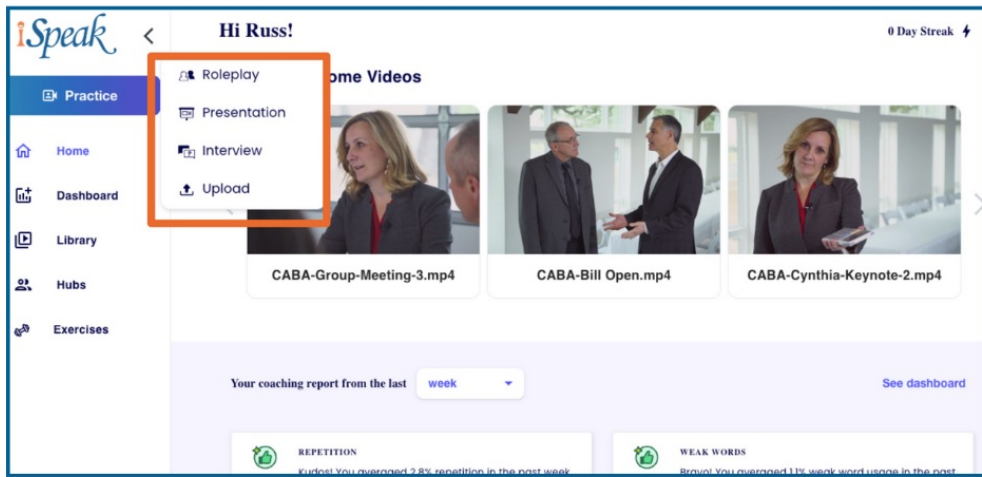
iSpeak

Hi Russ!

0 Day Streak

Practice

Roleplay

Presentation

Interview

Upload

ome Videos

Home

Dashboard

Library

Hubs

Exercises

CABA-Group-Meeting-3.mp4

CABA-Bill Open.mp4

CABA-Cynthia-Keynote-2.mp4

Your coaching report from the last week

See dashboard

REPETITION

Kudos! You averaged 2.8% repetition in the past week

WEAK WORDS

Bravo! You averaged 11% weak word usage in the past